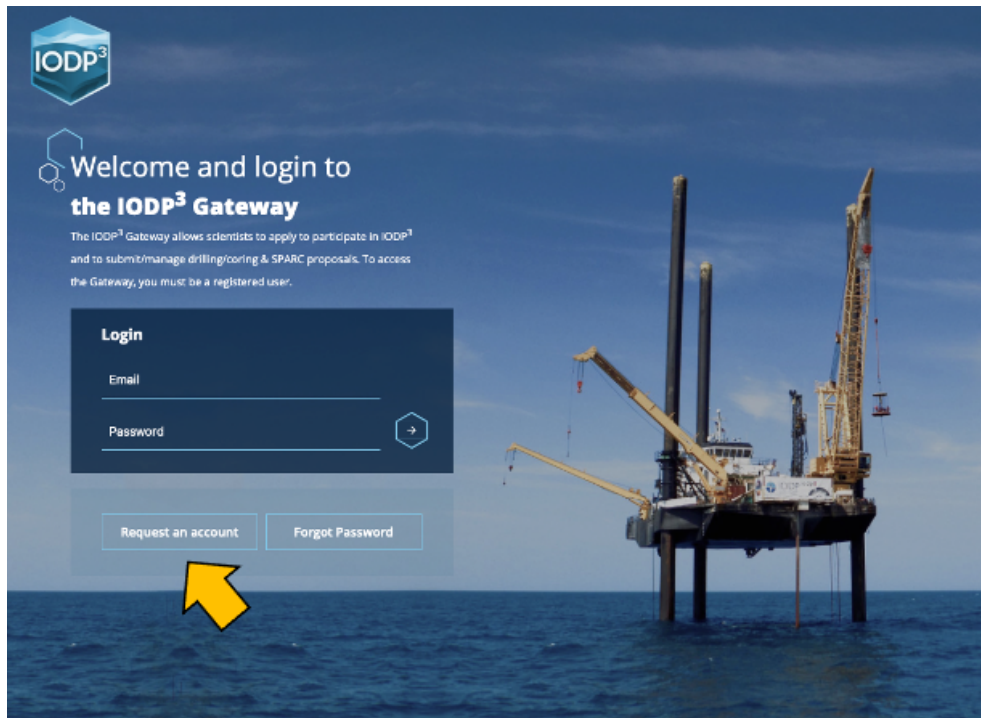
$IODP^3$

Welcome and login to
the $IODP^3$ Gateway

The $IODP^3$ Gateway allows scientists to apply to participate in $IODP^3$ and to submit/manage drilling/coring & SPARC proposals. To access the Gateway, you must be a registered user.

Login

Email

Password

Request an account

Forgot Password